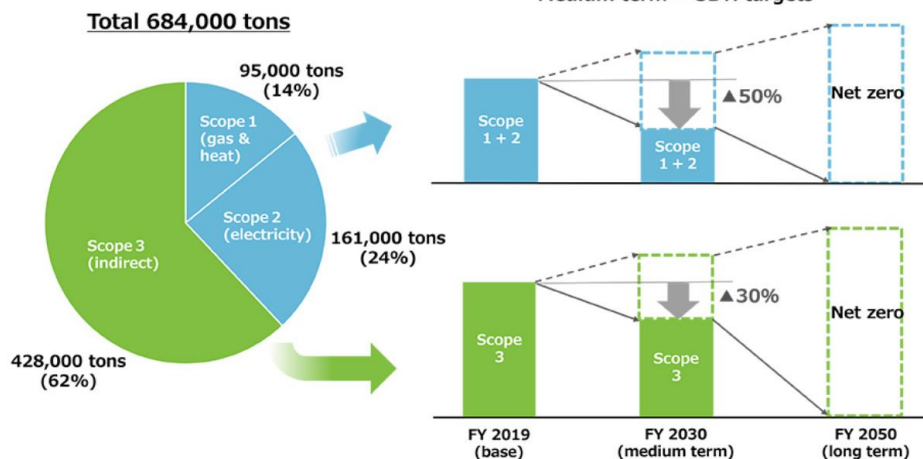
Total 684,000 tons

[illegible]

95,000 tons
(14%)

Scope 1
(gas &
heat)

Scope 2
(electricity)

161,000 tons
(24%)

Scope 3
(indirect)

428,000 tons
(62%)

Scope
1 + 2

▲50%

Scope
1 + 2

Net zero

Scope
3

▲30%

Scope
3

Net zero

FY 2019
(base)

FY 2030
(medium term)

FY 2050
(long term)